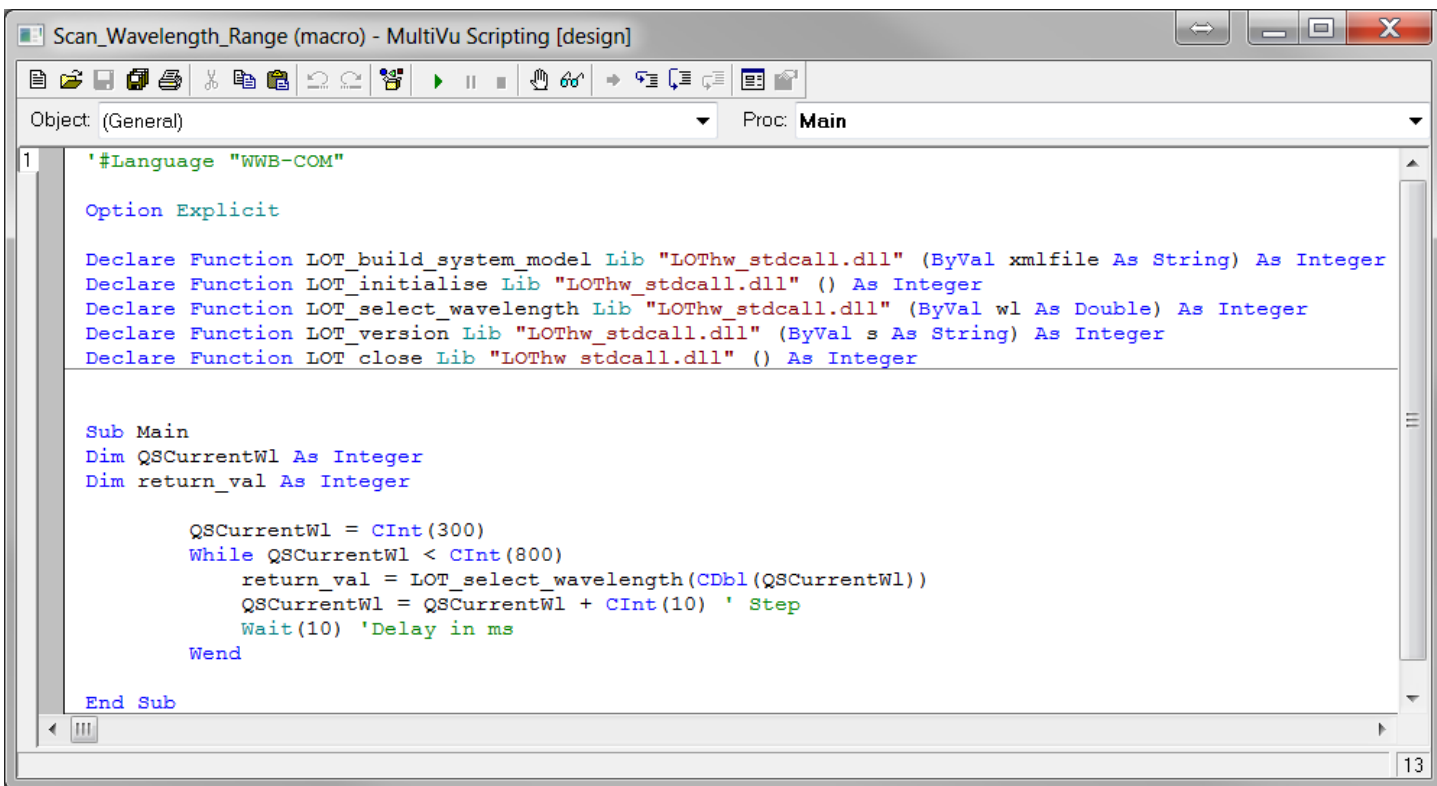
Scan_Wavelength_Range (macro) - MultiVu Scripting [design]

Object: (General)

Proc: Main

1

'#Language "WWB-COM"

Option Explicit

Declare Function LOT_build_system_model Lib "LOThw_stdcall.dll" (ByVal xmlfile As String) As Integer
Declare Function LOT_initialise Lib "LOThw_stdcall.dll" () As Integer
Declare Function LOT_select_wavelength Lib "LOThw_stdcall.dll" (ByVal wl As Double) As Integer
Declare Function LOT_version Lib "LOThw_stdcall.dll" (ByVal s As String) As Integer
Declare Function LOT_close Lib "LOThw_stdcall.dll" () As Integer

Sub Main
Dim QSCurrentWl As Integer
Dim return_val As Integer

QSCurrentWl = CInt(300)
While QSCurrentWl < CInt(800)
return_val = LOT_select_wavelength(CDbl(QSCurrentWl))
QSCurrentWl = QSCurrentWl + CInt(10) ' Step
Wait(10) 'Delay in ms
Wend

End Sub

13